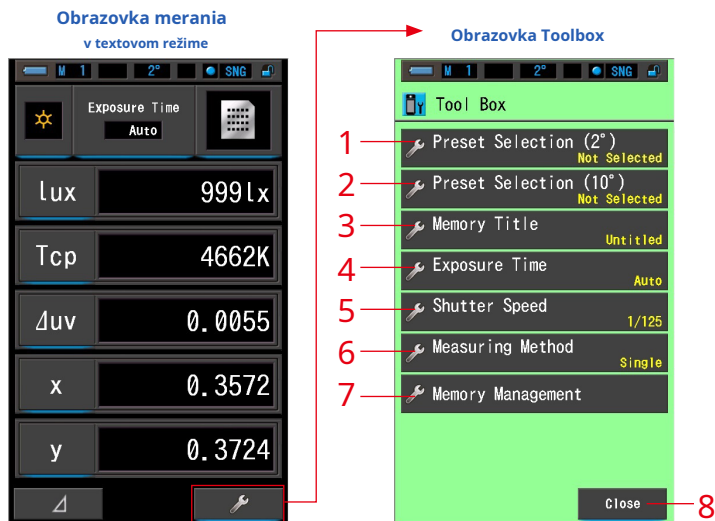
Obrazovka merania
v textovom režime

M 1 2° SNG

Exposure Time
Auto

lux 999lx

Tcp 4662K

Δuv 0.0055

x 0.3572

y 0.3724

Obrazovka Toolbox

M 1 2° SNG

Tool Box

1 Preset Selection (2°)
Not Selected

2 Preset Selection (10°)
Not Selected

3 Memory Title
Untitled

4 Exposure Time
Auto

5 Shutter Speed
1/125

6 Measuring Method
Single

7 Memory Management

Close 8